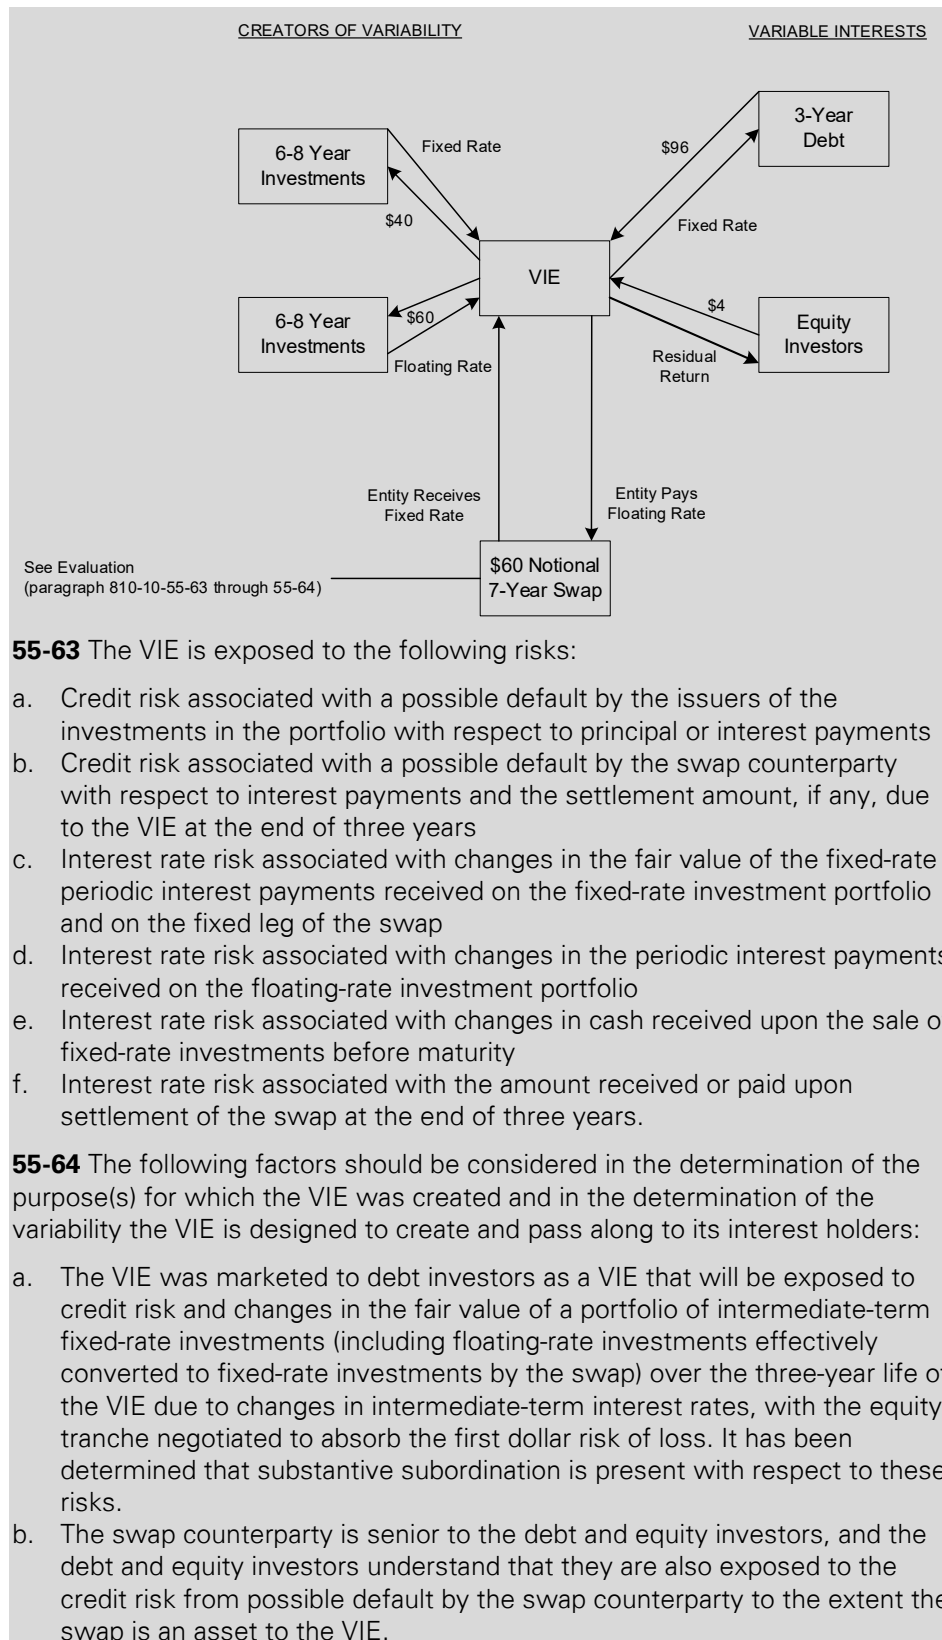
CREATORS OF VARIABILITY

VARIABLE INTERESTS

6-8 Year Investments

Fixed Rate

$40

$96

3-Year Debt

Fixed Rate

VIE

6-8 Year Investments

$60

Floating Rate

$4

Equity Investors

Residual Return

Entity Receives Fixed Rate

Entity Pays Floating Rate

See Evaluation (paragraph 810-10-55-63 through 55-64)

$60 Notional 7-Year Swap

**55-63** The VIE is exposed to the following risks:

a. Credit risk associated with a possible default by the issuers of the investments in the portfolio with respect to principal or interest payments
b. Credit risk associated with a possible default by the swap counterparty with respect to interest payments and the settlement amount, if any, due to the VIE at the end of three years
c. Interest rate risk associated with changes in the fair value of the fixed-rate periodic interest payments received on the fixed-rate investment portfolio and on the fixed leg of the swap
d. Interest rate risk associated with changes in the periodic interest payments received on the floating-rate investment portfolio
e. Interest rate risk associated with changes in cash received upon the sale of fixed-rate investments before maturity
f. Interest rate risk associated with the amount received or paid upon settlement of the swap at the end of three years.

**55-64** The following factors should be considered in the determination of the purpose(s) for which the VIE was created and in the determination of the variability the VIE is designed to create and pass along to its interest holders:

a. The VIE was marketed to debt investors as a VIE that will be exposed to credit risk and changes in the fair value of a portfolio of intermediate-term fixed-rate investments (including floating-rate investments effectively converted to fixed-rate investments by the swap) over the three-year life of the VIE due to changes in intermediate-term interest rates, with the equity tranche negotiated to absorb the first dollar risk of loss. It has been determined that substantive subordination is present with respect to these risks.
b. The swap counterparty is senior to the debt and equity investors, and the debt and equity investors understand that they are also exposed to the credit risk from possible default by the swap counterparty to the extent the swap is an asset to the VIE.